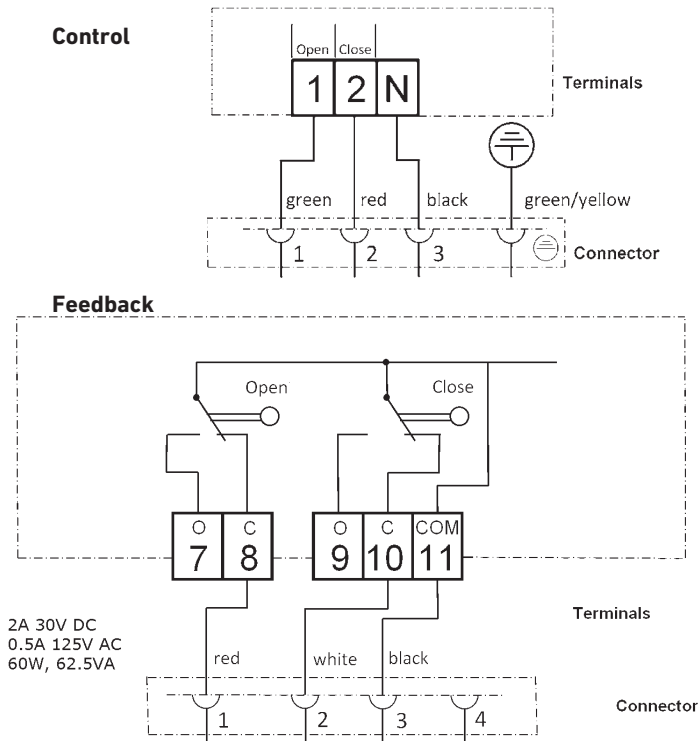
Control

Open Close

1 2 N

Terminals

green red black green/yellow

1 2 3

Connector

Feedback

Open

Close

O C O C COM

7 8 9 10 11

2A 30V DC
0.5A 125V AC
60W, 62.5VA

Terminals

red white black

1 2 3 4

Connector